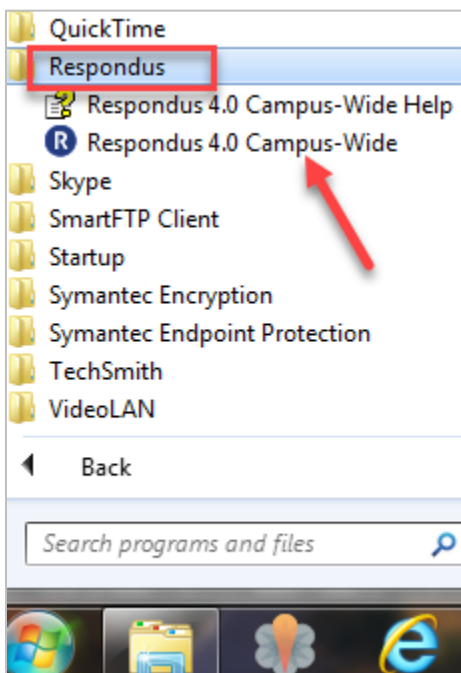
QuickTime
Respondus
Respondus 4.0 Campus-Wide Help
Respondus 4.0 Campus-Wide
Skype
SmartFTP Client
Startup
Symantec Encryption
Symantec Endpoint Protection
TechSmith
VideoLAN
Back
Search programs and files